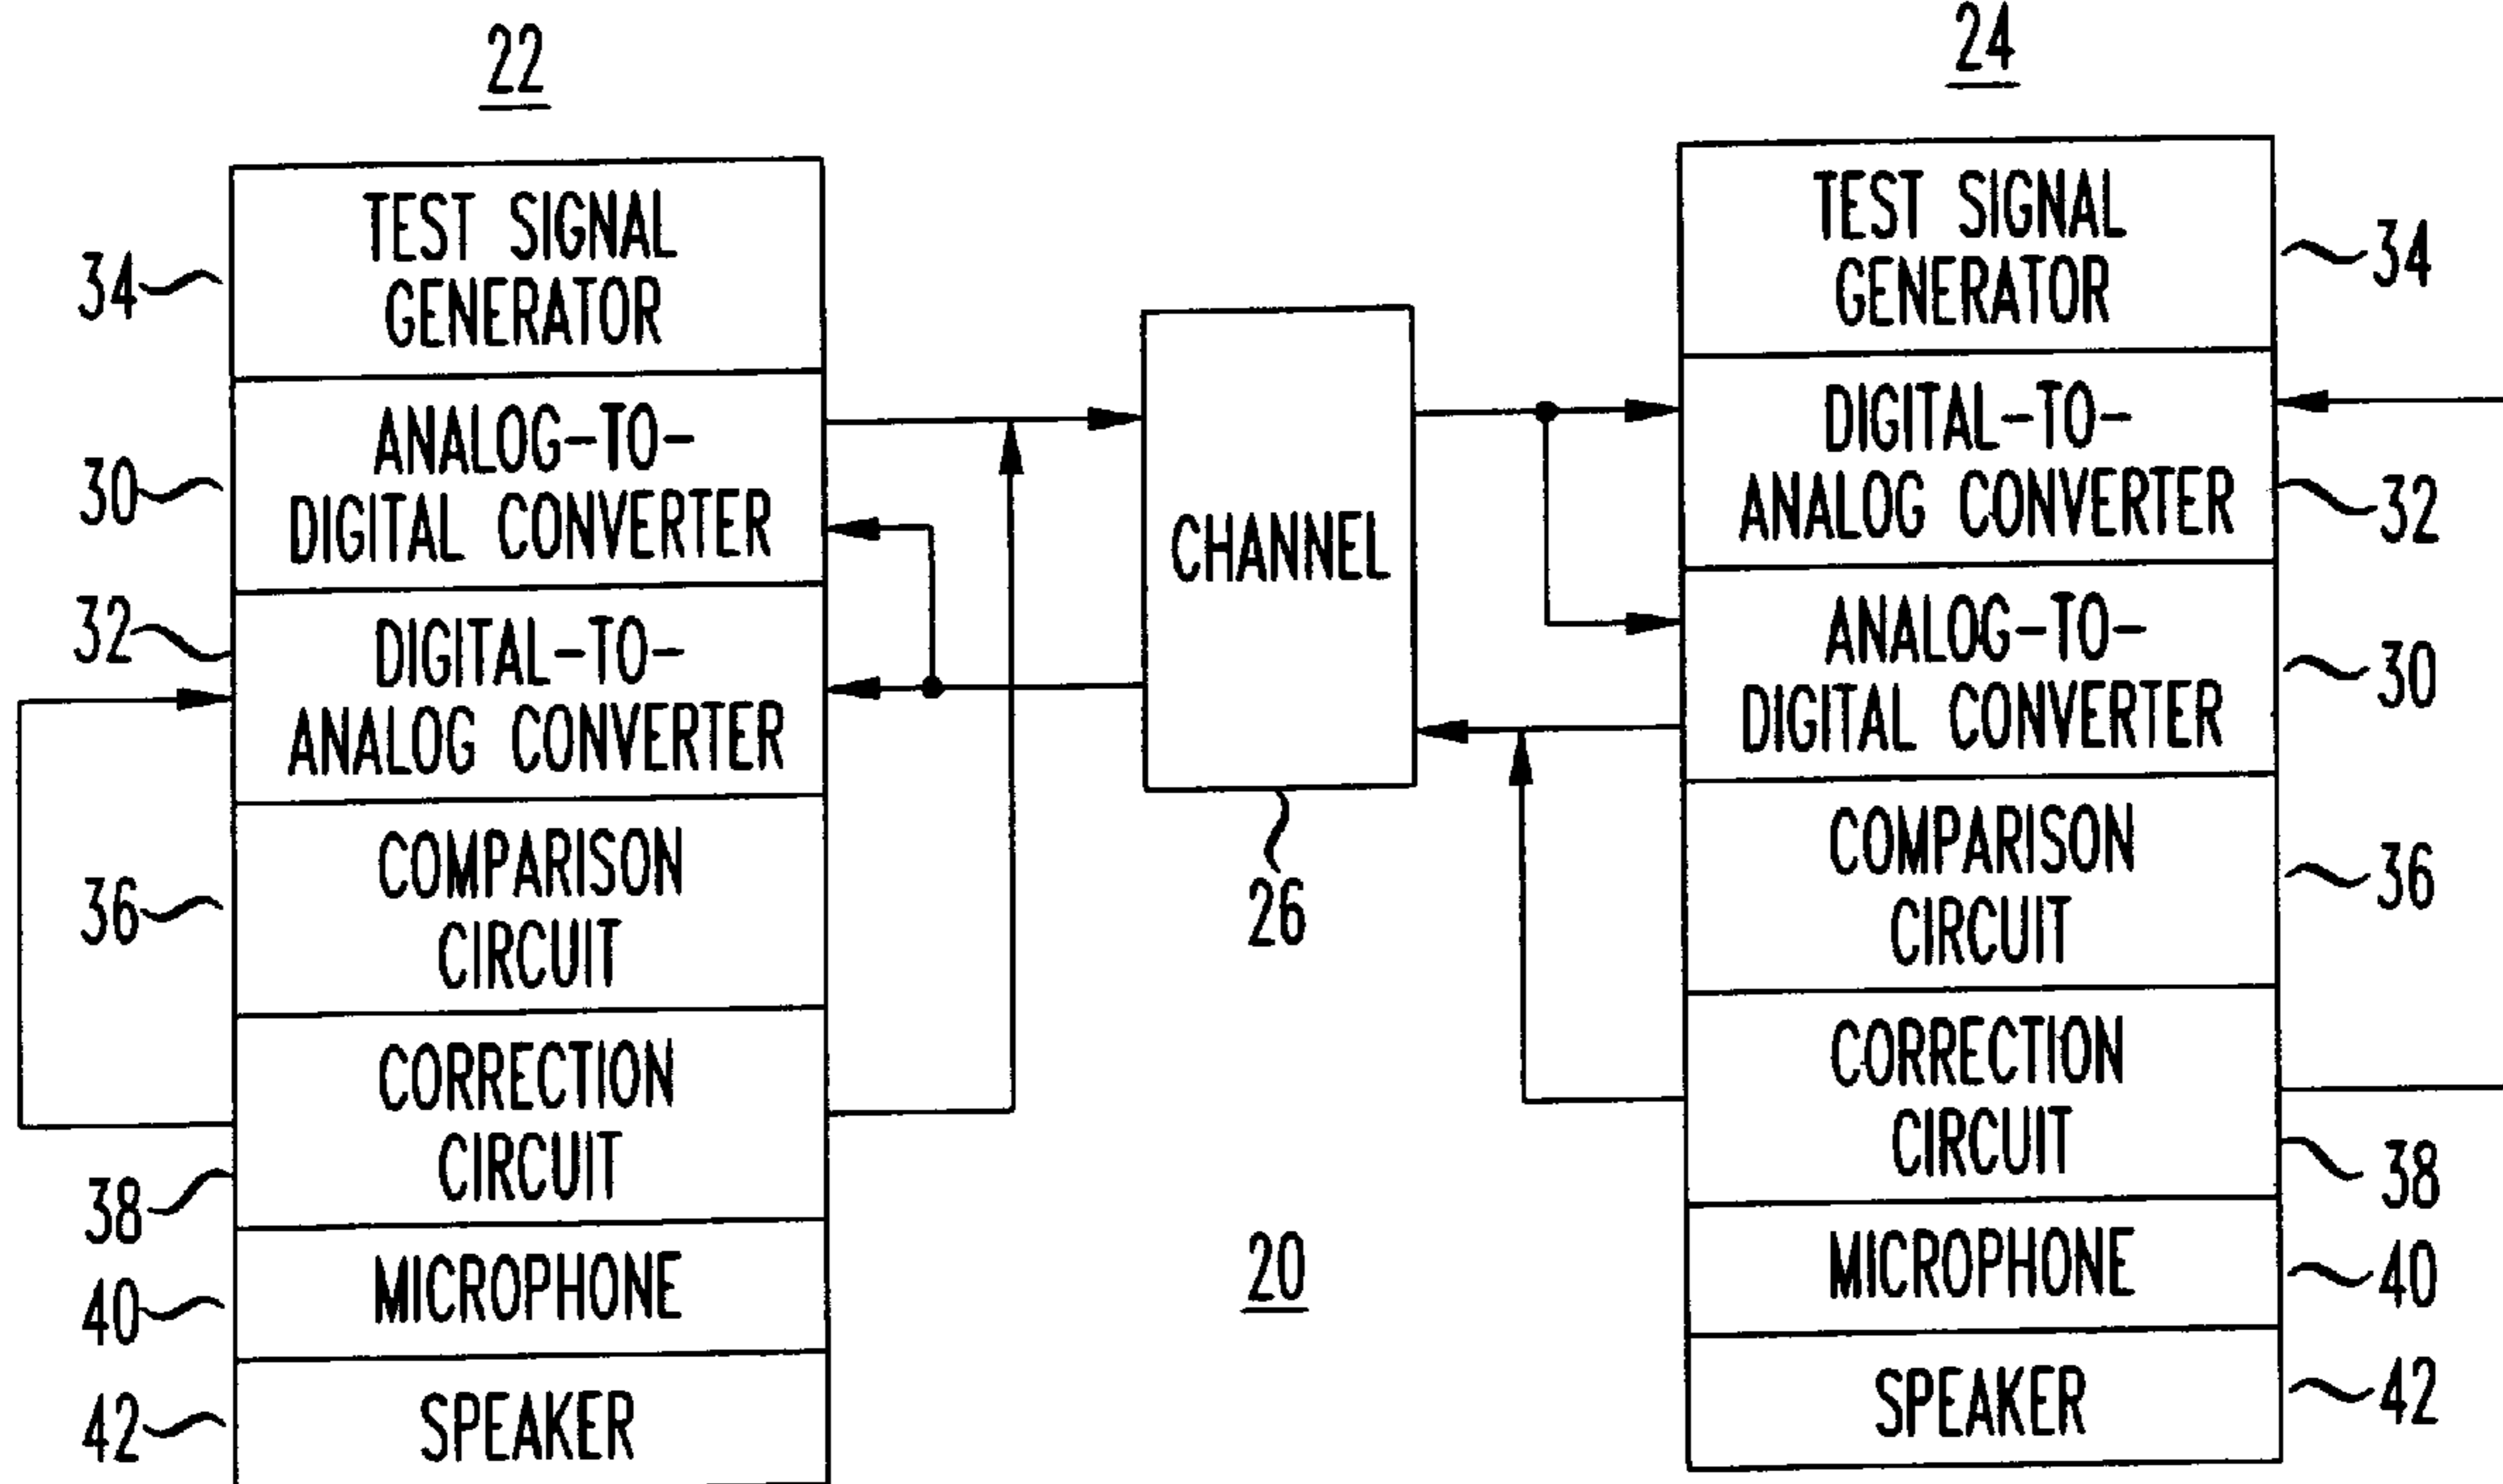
22

34 TEST SIGNAL GENERATOR

30 ANALOG-TO-DIGITAL CONVERTER

32 DIGITAL-TO-ANALOG CONVERTER

36 COMPARISON CIRCUIT

38 CORRECTION CIRCUIT

40 MICROPHONE

42 SPEAKER

CHANNEL

26

20

24

TEST SIGNAL GENERATOR 34

DIGITAL-TO-ANALOG CONVERTER 32

ANALOG-TO-DIGITAL CONVERTER 30

COMPARISON CIRCUIT 36

CORRECTION CIRCUIT 38

MICROPHONE 40

SPEAKER 42